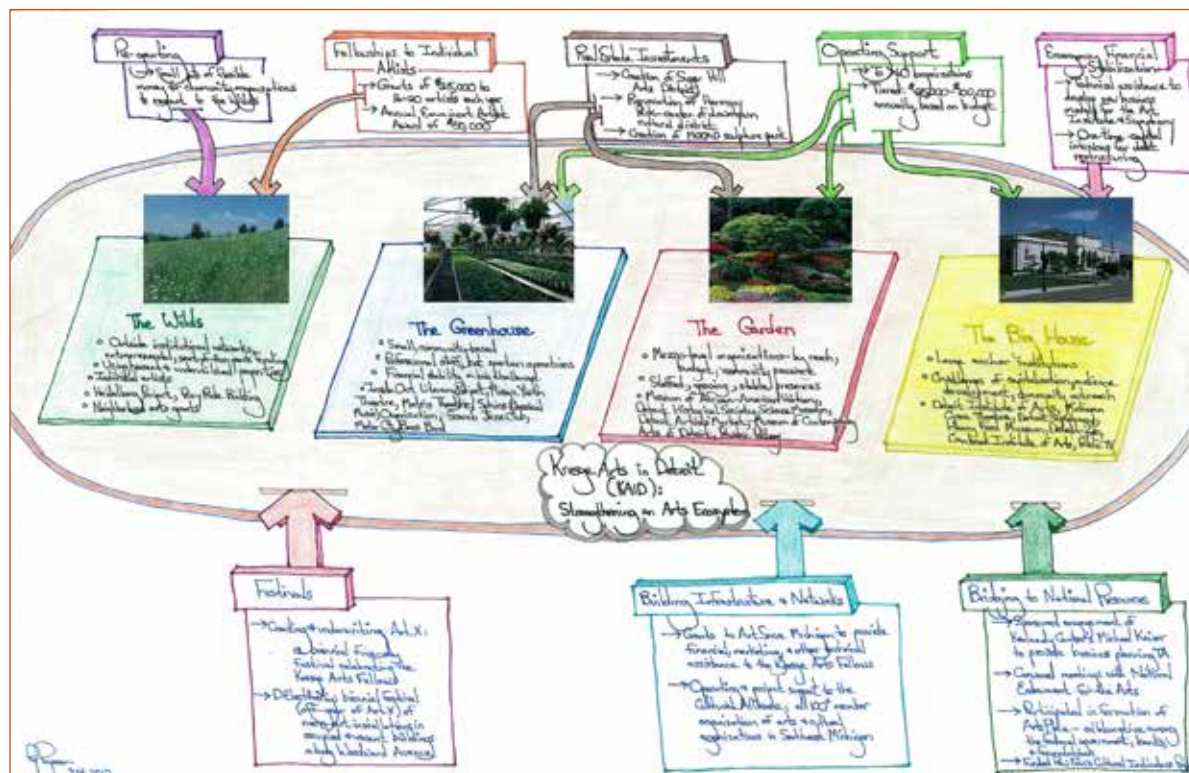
Re-granting
→ Small pot of flexible money to community organizations to re-grant to The Wilds

Fellowships to Individual Artists
→ Grants of $25,000 to 18-20 artists each year
→ Annual Eminent Artist Award of $50,000

Real Estate Investments
→ Creation of Sugar Hill Arts District
→ Renovation of Harmonie Park-creation of downtown cultural district
→ Creation of MOCAD sculpture park

Operating Support
→ To 40 organizations
→ Grants of $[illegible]-$200,000 annually, based on budget

Emergency Financial Stabilization
→ Technical assistance to develop new business models for the Arts Institute & Symphony
→ One-time capital infusion for debt restructuring

The Wilds
• Outside institutional networks, entrepreneurial, contribution goes to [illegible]
• Unregistered or under-utilized property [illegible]
• Individual artists
• Heidelberg Project, Bay Ride Building
• Neighborhood arts grants

The Greenhouse
• Small community-based
• Professional staff, but spartan operations
• Financial stability is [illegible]
• Inside Out, Mosaic Youth Theatre, Matrix Theatre, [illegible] Rural Organization, Detroit Jazz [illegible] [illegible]

The Garden
• Mezzo-level organizations - by reach, budget, community presence
• Staffed, operating, stable presences
• Museum of African-American History, Detroit Historical Society, Science Museum, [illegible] Museum of Contemporary Arts of Detroit, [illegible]

The Big House
• Large anchor institutions
• Challenges of sophisticated audience development, community outreach
• Detroit Institute of Arts, Michigan Opera Theatre, Detroit Symphony, Henry Ford Museum, Detroit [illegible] Cranbrook Institute of Art, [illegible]

Kresge Arts in Detroit (KAID): Strengthening an Arts Ecosystem

Festivals
→ Creating & underwriting Art X: a biennial Kresge Festival celebrating the Kresge Arts Fellows
→ DLectricity: biennial festival (off-year of Art X) of new art installations in occupied & vacant buildings along Woodward Avenue

Building Infrastructure & Networks
→ Grants to ArtServe Michigan to provide financial, marketing & other technical assistance to the Kresge Arts Fellows
→ Operating & project support to the Cultural Alliance, all 100+ member organizations of arts & cultural organizations in Southeast Michigan

Bridging to National Resources
→ Sponsored engagement of Kennedy Center's Michael Kaiser to provide business planning TA
→ Convened meetings with National Endowment for the Arts
→ Participated in formation of ArtPlace - collaboration among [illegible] government, funders & foundations
→ Funded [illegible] Cultural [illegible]